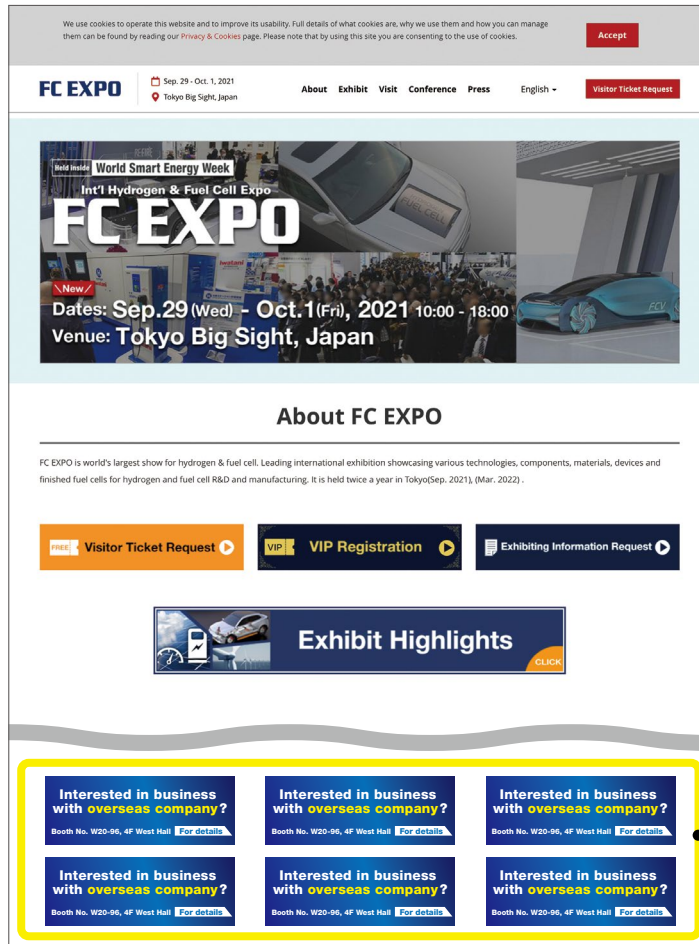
We use cookies to operate this website and to improve its usability. Full details of what cookies are, why we use them and how you can manage them can be found by reading our Privacy & Cookies page. Please note that by using this site you are consenting to the use of cookies.

Accept

FC EXPO

Sep. 29 - Oct. 1, 2021
Tokyo Big Sight, Japan

About Exhibit Visit Conference Press English Visitor Ticket Request

Held inside World Smart Energy Week
Int'l Hydrogen & Fuel Cell Expo
FC EXPO
New
Dates: Sep.29 (Wed) - Oct.1 (Fri), 2021 10:00 - 18:00
Venue: Tokyo Big Sight, Japan

About FC EXPO

FC EXPO is world's largest show for hydrogen & fuel cell. Leading international exhibition showcasing various technologies, components, materials, devices and finished fuel cells for hydrogen and fuel cell R&D and manufacturing. It is held twice a year in Tokyo(Sep. 2021), (Mar. 2022) .

FREE Visitor Ticket Request

VIP VIP Registration

Exhibiting Information Request

Exhibit Highlights
CLICK

Interested in business with overseas company?
Booth No. W20-96, 4F West Hall For details

Interested in business with overseas company?
Booth No. W20-96, 4F West Hall For details

Interested in business with overseas company?
Booth No. W20-96, 4F West Hall For details

Interested in business with overseas company?
Booth No. W20-96, 4F West Hall For details

Interested in business with overseas company?
Booth No. W20-96, 4F West Hall For details

Interested in business with overseas company?
Booth No. W20-96, 4F West Hall For details